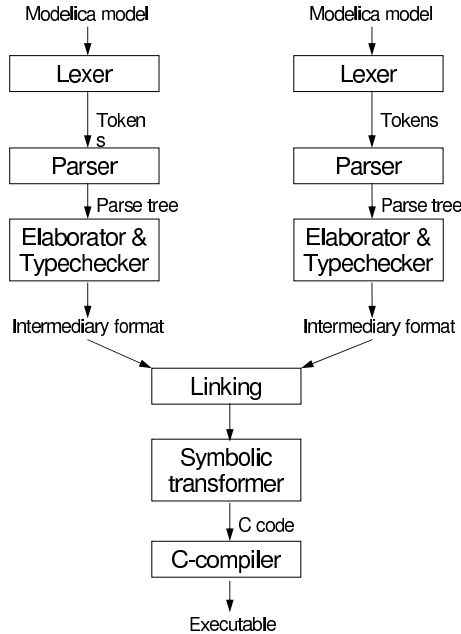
Modelica model

Lexer

Token s

Parser

Parse tree

Elaborator & Typechecker

Intermediary format

Modelica model

Lexer

Tokens

Parser

Parse tree

Elaborator & Typechecker

Intermediary format

Linking

Symbolic transformer

C code

C-compiler

Executable